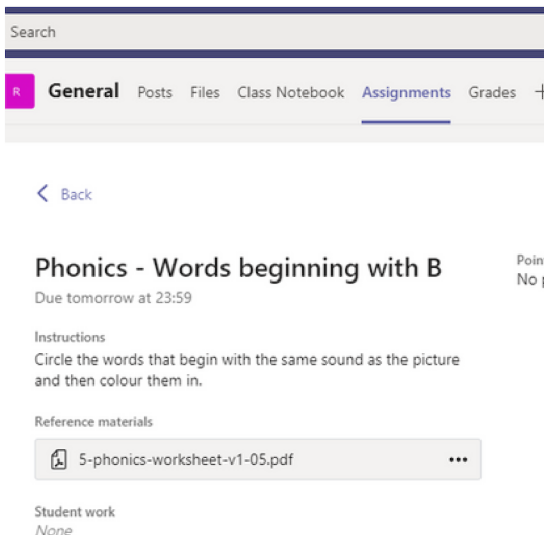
Search

R General Posts Files Class Notebook Assignments Grades +

< Back

Phonics - Words beginning with B
Due tomorrow at 23:59

Poin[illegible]
No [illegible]

Instructions
Circle the words that begin with the same sound as the picture and then colour them in.

Reference materials
5-phonics-worksheet-v1-05.pdf •••

Student work
None